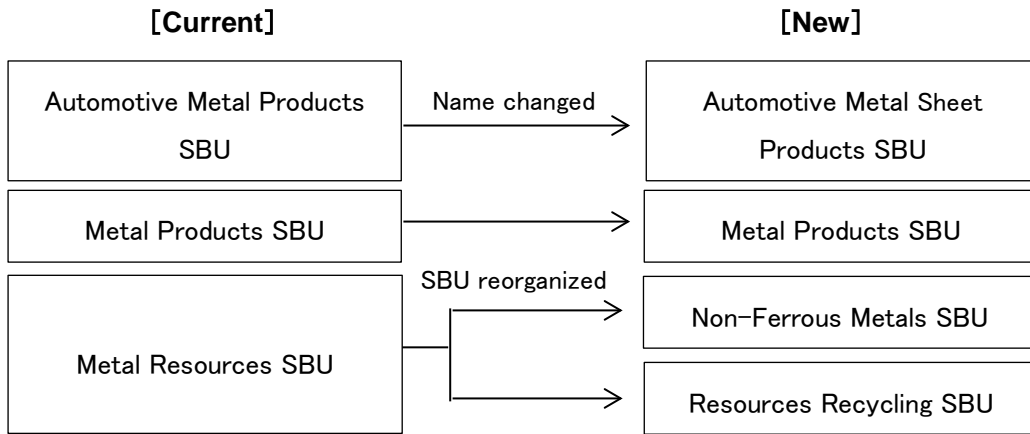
[Current]

[New]

Automotive Metal Products SBU

Name changed

Automotive Metal Sheet Products SBU

Metal Products SBU

Metal Products SBU

SBU reorganized

Metal Resources SBU

Non-Ferrous Metals SBU

Resources Recycling SBU